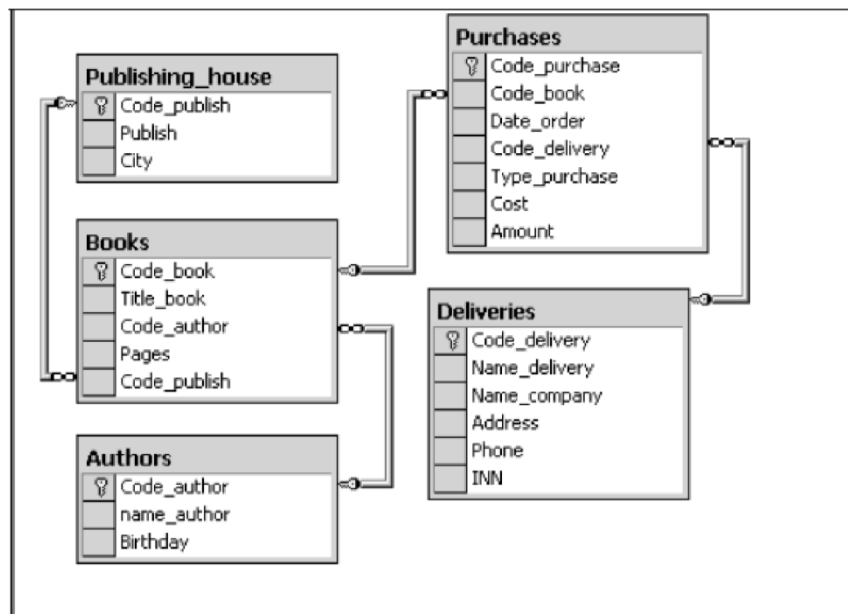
Publishing_house
Code_publish
Publish
City

Purchases
Code_purchase
Code_book
Date_order
Code_delivery
Type_purchase
Cost
Amount

Books
Code_book
Title_book
Code_author
Pages
Code_publish

Deliveries
Code_delivery
Name_delivery
Name_company
Address
Phone
INN

Authors
Code_author
name_author
Birthday